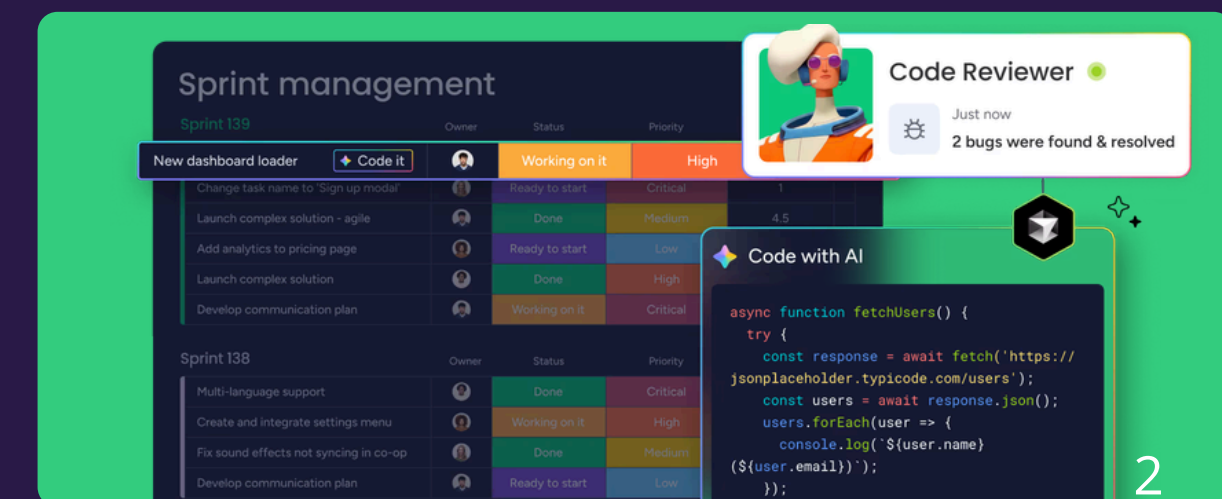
Sprint management

Sprint 139

| | Owner | Status | Priority | |
|---|---|---|---|---|
| New dashboard loader ✦ Code it | | Working on it | High | |
| Change task name to 'Sign up modal' | | Ready to start | Critical | 1 |
| Launch complex solution - agile | | Done | Medium | 4.5 |
| Add analytics to pricing page | | Ready to start | Low | |
| Launch complex solution | | Done | High | |
| Develop communication plan | | Working on it | Critical | |

Sprint 138

| | Owner | Status | Priority |
|---|---|---|---|
| Multi-language support | | Done | Critical |
| Create and integrate settings menu | | Working on it | High |
| Fix sound effects not syncing in co-op | | Done | Medium |
| Develop communication plan | | Ready to start | Low |

Code Reviewer

Just now
2 bugs were found & resolved

Code with AI

```
async function fetchUsers() {
  try {
    const response = await fetch('https://
jsonplaceholder.typicode.com/users');
    const users = await response.json();
    users.forEach(user => {
      console.log(`${user.name}
(${user.email})`);
    });
```

2